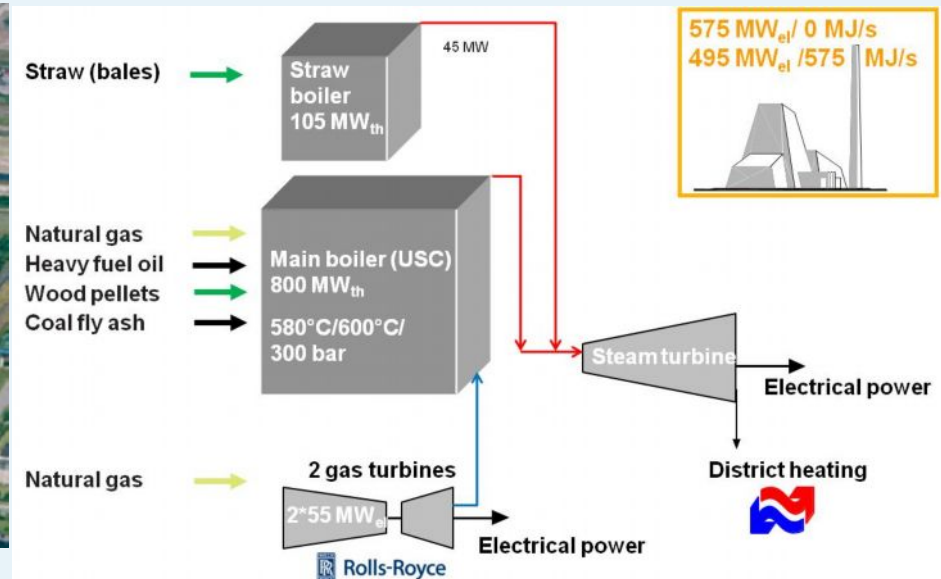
575 MW$_{el}$/ 0 MJ/s
495 MW$_{el}$ /575 MJ/s

Straw (bales)

Straw boiler 105 MW$_{th}$

45 MW

Natural gas
Heavy fuel oil
Wood pellets
Coal fly ash

Main boiler (USC) 800 MW$_{th}$

580°C/600°C/ 300 bar

Steam turbine

Electrical power

District heating

Natural gas

2 gas turbines

2*55 MW$_{el}$

Electrical power

Rolls-Royce